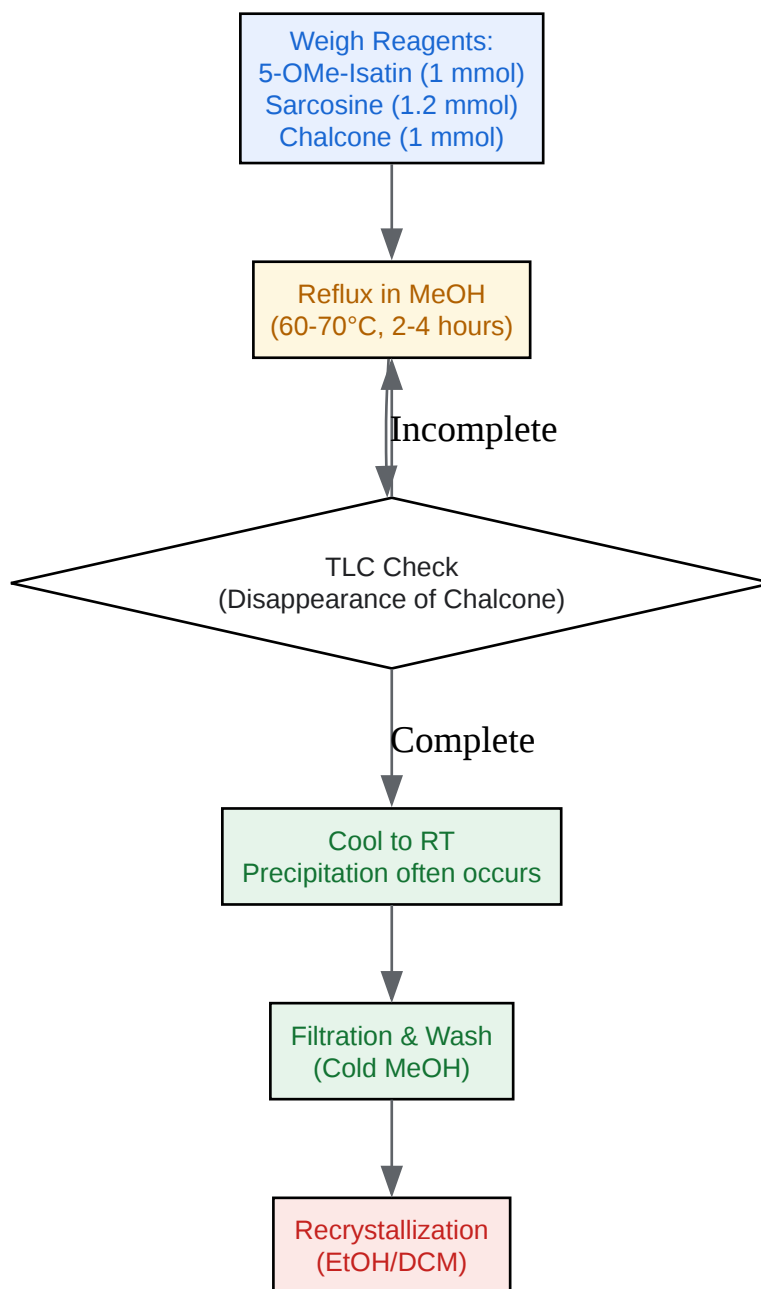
Weigh Reagents:
5-OMe-Isatin (1 mmol)
Sarcosine (1.2 mmol)
Chalcone (1 mmol)

Reflux in MeOH
(60-70°C, 2-4 hours)

Incomplete

TLC Check
(Disappearance of Chalcone)

Complete

Cool to RT
Precipitation often occurs

Filtration & Wash
(Cold MeOH)

Recrystallization
(EtOH/DCM)